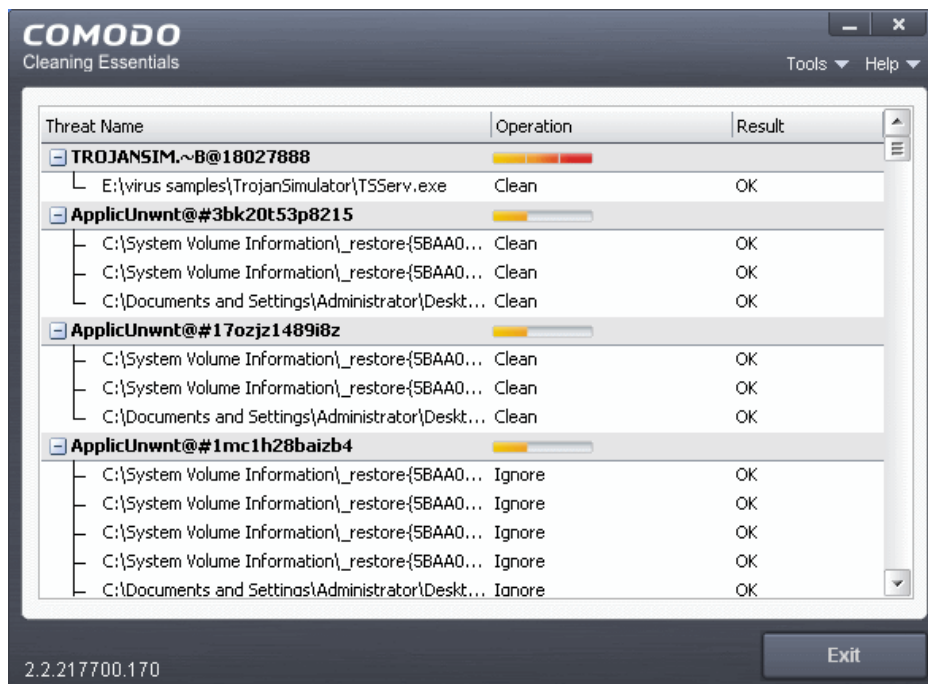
COMODO
Cleaning Essentials

Tools ▼ Help ▼

| Threat Name | Operation | Result |
|---|---|---|
| TROJANSIM.~B@18027888 | | |
| E:\virus samples\TrojanSimulator\TSServ.exe | Clean | OK |
| ApplicUnwnt@#3bk20t53p8215 | | |
| C:\System Volume Information\_restore{5BAA0... | Clean | OK |
| C:\System Volume Information\_restore{5BAA0... | Clean | OK |
| C:\Documents and Settings\Administrator\Deskt... | Clean | OK |
| ApplicUnwnt@#17ozjz1489i8z | | |
| C:\System Volume Information\_restore{5BAA0... | Clean | OK |
| C:\System Volume Information\_restore{5BAA0... | Clean | OK |
| C:\Documents and Settings\Administrator\Deskt... | Clean | OK |
| ApplicUnwnt@#1mc1h28baizb4 | | |
| C:\System Volume Information\_restore{5BAA0... | Ignore | OK |
| C:\System Volume Information\_restore{5BAA0... | Ignore | OK |
| C:\System Volume Information\_restore{5BAA0... | Ignore | OK |
| C:\System Volume Information\_restore{5BAA0... | Ignore | OK |
| C:\Documents and Settings\Administrator\Deskt... | Ignore | OK |

Exit

2.2.217700.170